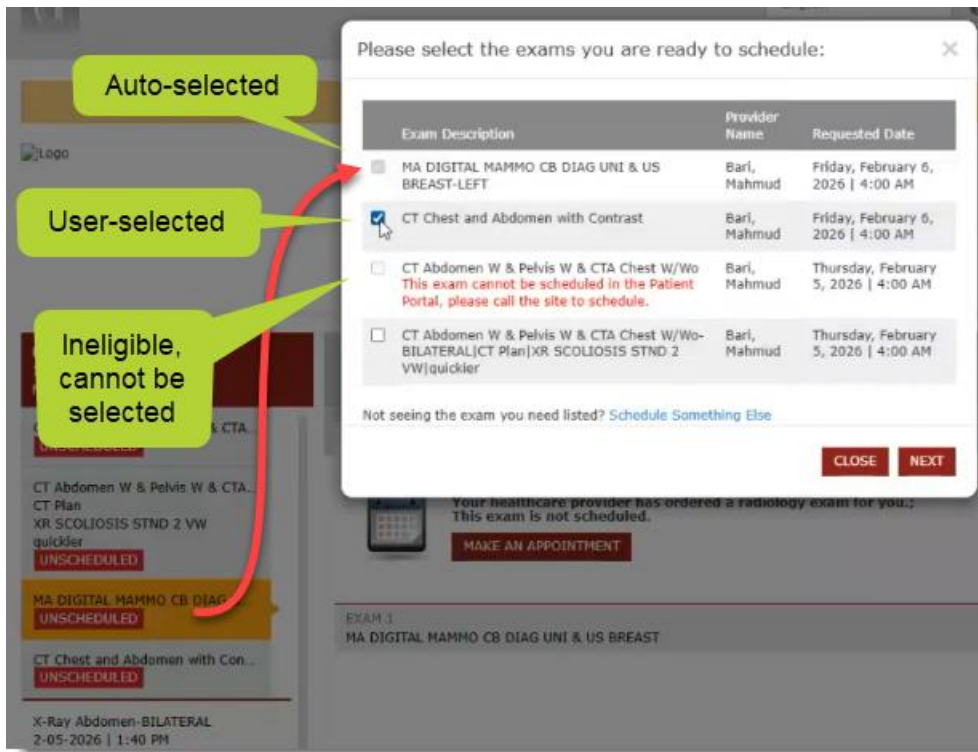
Auto-selected

Logo

User-selected

Ineligible, cannot be selected

Please select the exams you are ready to schedule:

×

| | Exam Description | Provider Name | Requested Date |
|---|---|---|---|
| ☐ | MA DIGITAL MAMMO CB DIAG UNI & US BREAST-LEFT | Bari, Mahmud | Friday, February 6, 2026 \| 4:00 AM |
| ☑ | CT Chest and Abdomen with Contrast | Bari, Mahmud | Friday, February 6, 2026 \| 4:00 AM |
| ☐ | CT Abdomen W & Pelvis W & CTA Chest W/Wo This exam cannot be scheduled in the Patient Portal, please call the site to schedule. | Bari, Mahmud | Thursday, February 5, 2026 \| 4:00 AM |
| ☐ | CT Abdomen W & Pelvis W & CTA Chest W/Wo-BILATERAL\|CT Plan\|XR SCOLIOSIS STND 2 VW\|quickier | Bari, Mahmud | Thursday, February 5, 2026 \| 4:00 AM |

Not seeing the exam you need listed? Schedule Something Else

CLOSE NEXT

CTA...
UNSCHEDULED

CT Abdomen W & Pelvis W & CTA...
CT Plan
XR SCOLIOSIS STND 2 VW
quickier
UNSCHEDULED

MA DIGITAL MAMMO CB DIAG...
UNSCHEDULED

CT Chest and Abdomen with Con...
UNSCHEDULED

X-Ray Abdomen-BILATERAL
2-05-2026 | 1:40 PM

Your healthcare provider has ordered a radiology exam for you.:
This exam is not scheduled.

MAKE AN APPOINTMENT

EXAM 1
MA DIGITAL MAMMO CB DIAG UNI & US BREAST